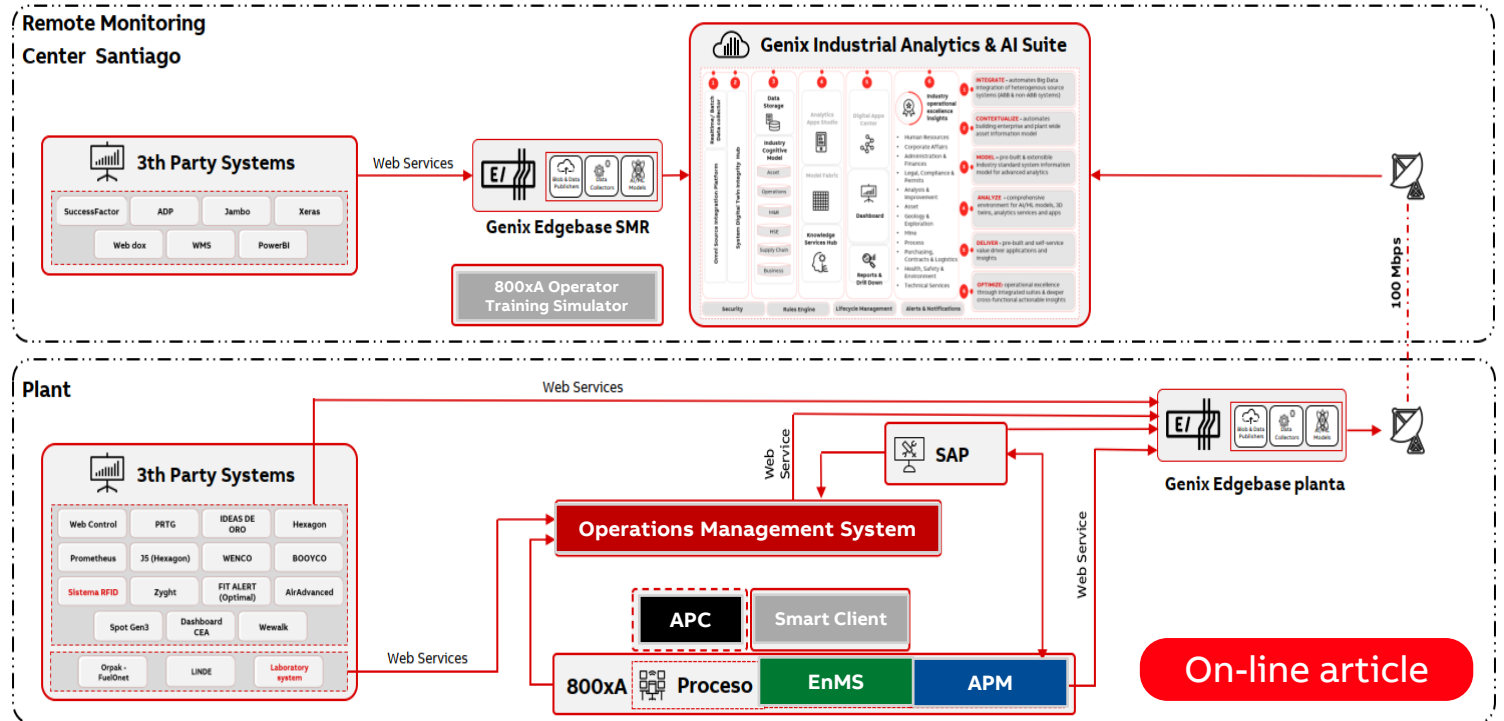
Remote Monitoring
Center Santiago

Genix Industrial Analytics & AI Suite

3th Party Systems

SuccessFactor
ADP
Jambo
Xeras
Web dox
WMS
PowerBI

Web Services

Genix Edgebase SMR

Blob & Data Publishers
Data Collectors
AI/ML Models

800xA Operator Training Simulator

Realtime / Batch Data collector
Omni Source Integration Platform
System Digital Twin Integrity Hub
Data Storage
Industry Cognitive Model
Asset
Operations
HMI
HSE
Supply Chain
Business
Analytics Apps Studio
Model Fabric
Knowledge Services Hub
Digital Apps Center
Dashboard
Reports & Drill Down
Industry operational excellence insights
Human Resources
Corporate Affairs
Administration & Finances
Legal, Compliance & Permits
Analysis & Improvement
Asset
Geology & Exploration
Mine
Process
Purchasing, Contracts & Logistics
Health, Safety & Environment
Technical Services
Security
Rules Engine
Lifecycle Management
Alerts & Notifications

INTEGRATE - automates Big Data integration of heterogeneous source systems (ABB & non-ABB systems)
CONTEXTUALIZE - automates building enterprise and plant wide asset information model
MODEL - pre-built & extensible industry standard system information model for advanced analytics
ANALYZE - comprehensive environment for AI/ML models, 3D twins, analytics services and apps
DELIVER - pre-built and self-service value driver applications and insights
OPTIMIZE - operational excellence through integrated suites & deeper cross-functional actionable insights

100 Mbps

Plant

Web Services

3th Party Systems

Web Control
PRTG
IDEAS DE ORO
Hexagon
Prometheus
JS (Hexagon)
WENCO
BOOYCO
Sistema RFID
Zyght
FIT ALERT (Optimal)
AirAdvanced
Spot Gen3
Dashboard CEA
Wewalk
Orpak - FuelOnet
LINDE
Laboratory system

Web Services

Web Service

SAP

Genix Edgebase planta

Blob & Data Publishers
Data Collectors
Models

Operations Management System

Web Service

APC
Smart Client

800xA
Proceso
EnMS
APM

On-line article